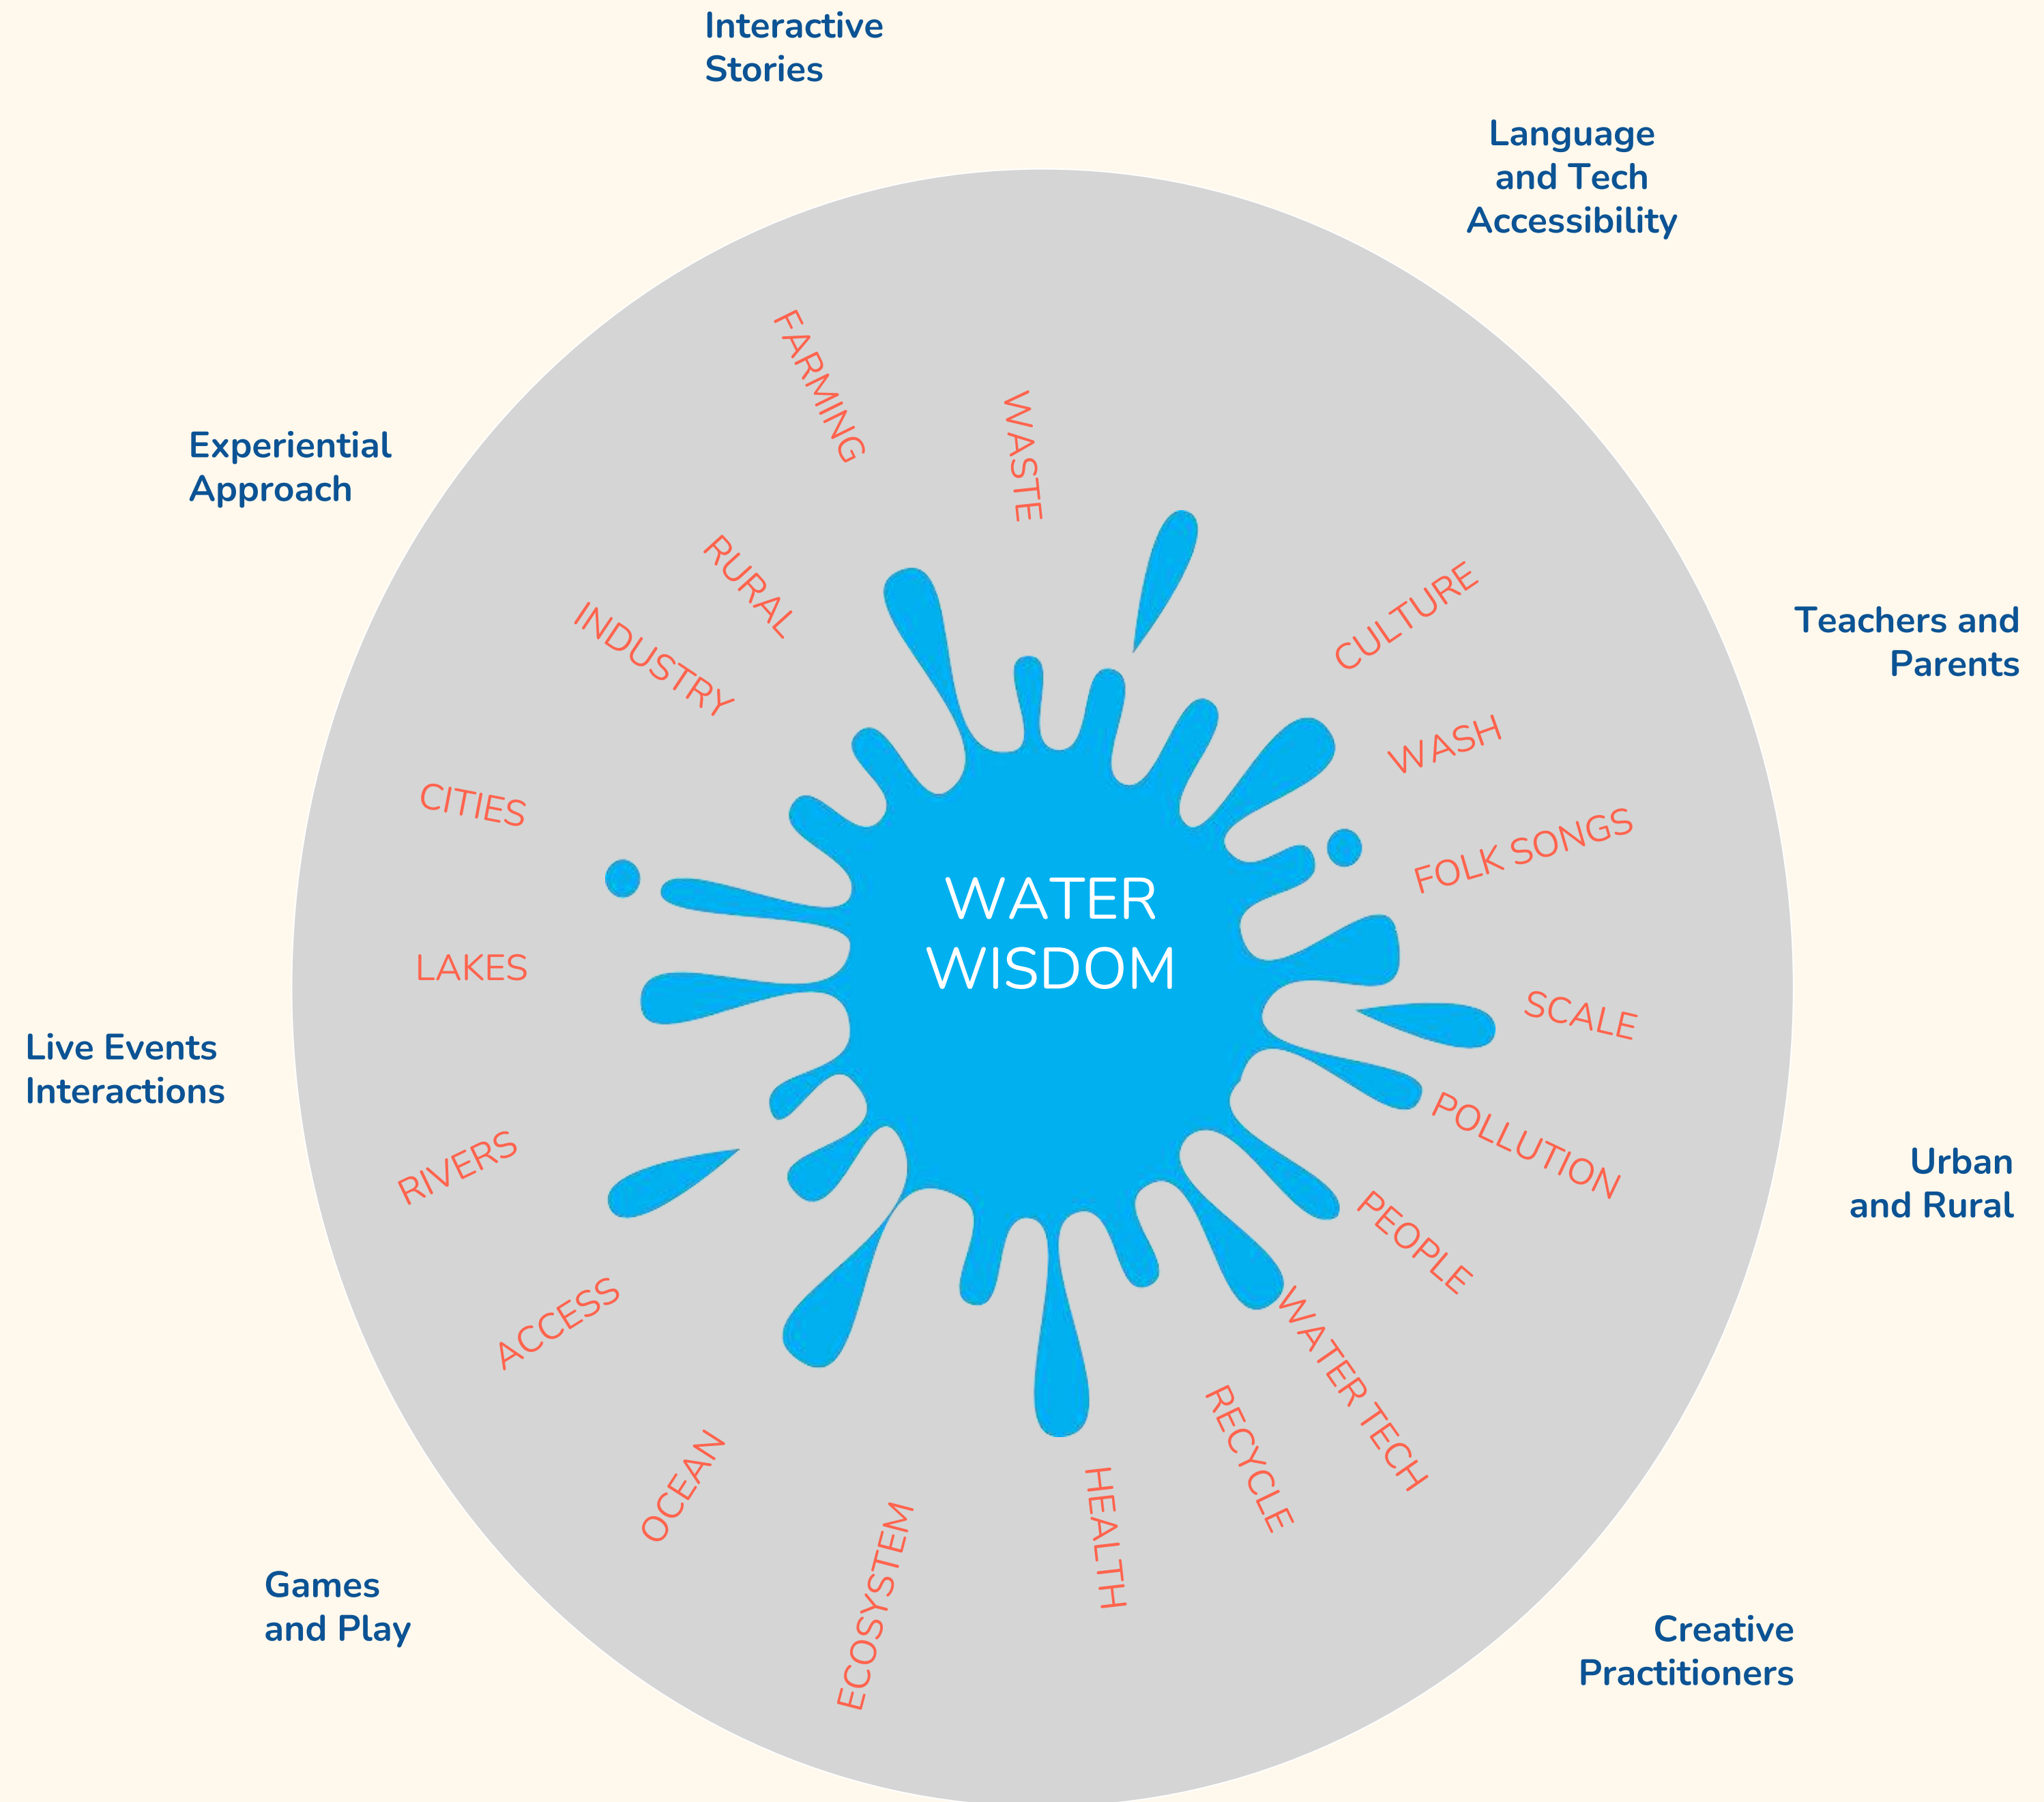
Interactive Stories

Language and Tech Accessibility

Experiential Approach

Teachers and Parents

FARMING

WASTE

RURAL

INDUSTRY

CULTURE

WASH

CITIES

FOLK SONGS

WATER WISDOM

LAKES

SCALE

Live Events Interactions

POLLUTION

Urban and Rural

RIVERS

PEOPLE

ACCESS

WATER TECH

RECYCLE

OCEAN

HEALTH

ECOSYSTEM

Games and Play

Creative Practitioners